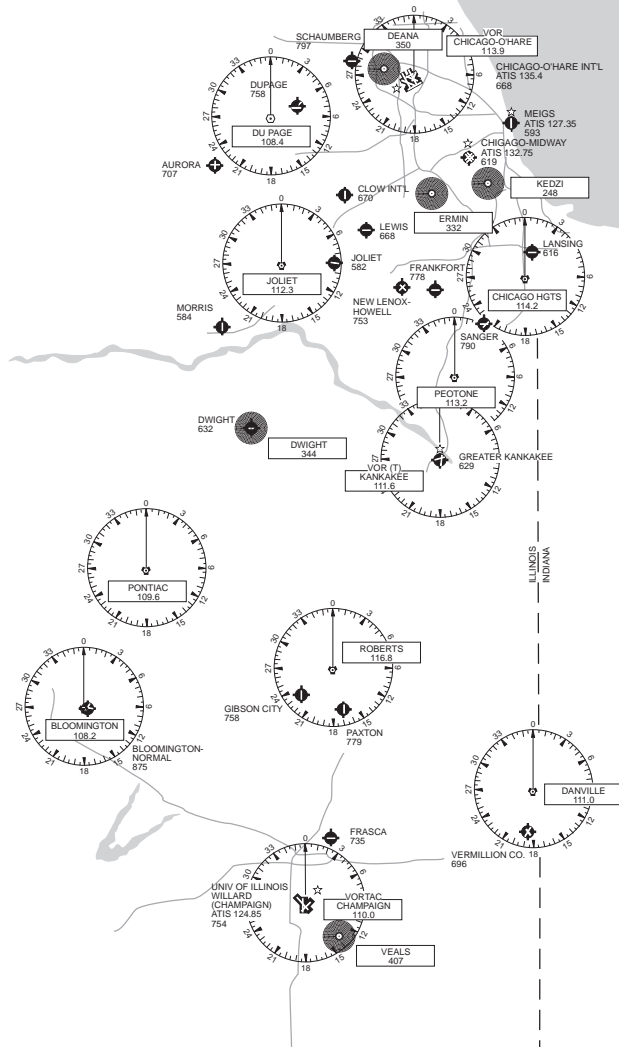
SCHAUMBERG
797

DEANA
350

VOR
CHICAGO-O'HARE
113.9

CHICAGO-O'HARE INT'L
ATIS 135.4
668

0
3
6
12
15
18
21
24
30
33

DUPAGE
758

DU PAGE
108.4

0
3
6
12
15
18
21
24
27
30
33

AURORA
707

MEIGS
ATIS 127.35
593

CHICAGO-MIDWAY
ATIS 132.75
619

KEDZI
248

CLOW INT'L
670

ERMIN
332

LEWIS
668

JOLIET
582

JOLIET
112.3

0
3
6
12
15
18
21
24
27
30
33

LANSING
616

CHICAGO HGTS
114.2

0
3
6
12
15
18
21
24
27
30
33

FRANKFORT
778

NEW LENOX-
HOWELL
753

MORRIS
584

SANGER
790

PEOTONE
113.2

0
3
6
12
15
18
21
24
27
30
33

DWIGHT
632

DWIGHT
344

GREATER KANKAKEE
629

VOR (T)
KANKAKEE
111.6

0
3
6
12
15
18
21
24
27
30
33

ILLINOIS
INDIANA

PONTIAC
109.6

0
3
6
12
15
18
21
24
27
30

ROBERTS
116.8

0
3
6
12
15
18
21
24
27
30
33

GIBSON CITY
758

PAXTON
779

BLOOMINGTON
108.2

0
3
6
12
15
18
21
24
27
30
33

BLOOMINGTON-
NORMAL
875

DANVILLE
111.0

0
3
6
12
15
18
21
24
27
30
33

FRASCA
735

VERMILLION CO.
696

UNIV OF ILLINOIS
WILLARD
(CHAMPAIGN)
ATIS 124.85
754

VORTAC
CHAMPAIGN
110.0

VEALS
407

0
3
15
18
21
24